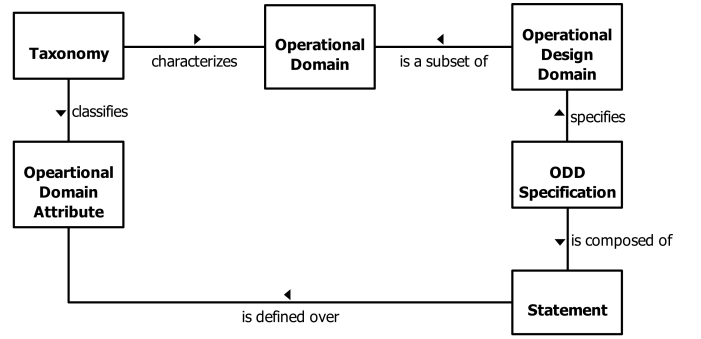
Taxonomy

characterizes

Operational Domain

is a subset of

Operational Design Domain

classifies

specifies

Opeartional Domain Attribute

ODD Specification

is composed of

is defined over

Statement